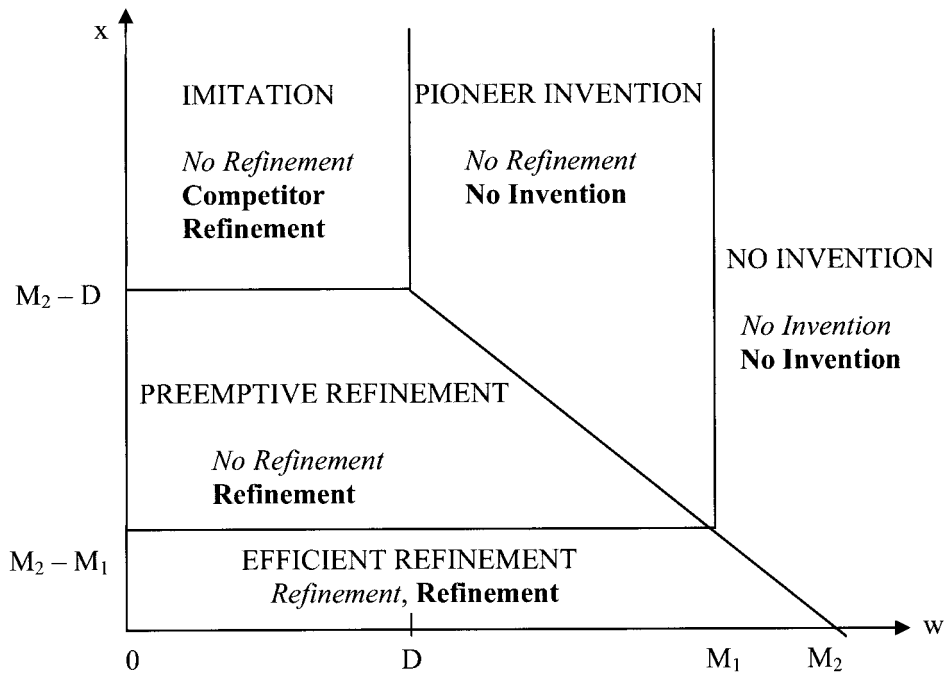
x

IMITATION

No Refinement
Competitor Refinement

PIONEER INVENTION

No Refinement
No Invention

NO INVENTION

No Invention
No Invention

$M_2 - D$

PREEMPTIVE REFINEMENT

No Refinement
Refinement

$M_2 - M_1$

EFFICIENT REFINEMENT
Refinement, Refinement

0

D

$M_1$

$M_2$

w